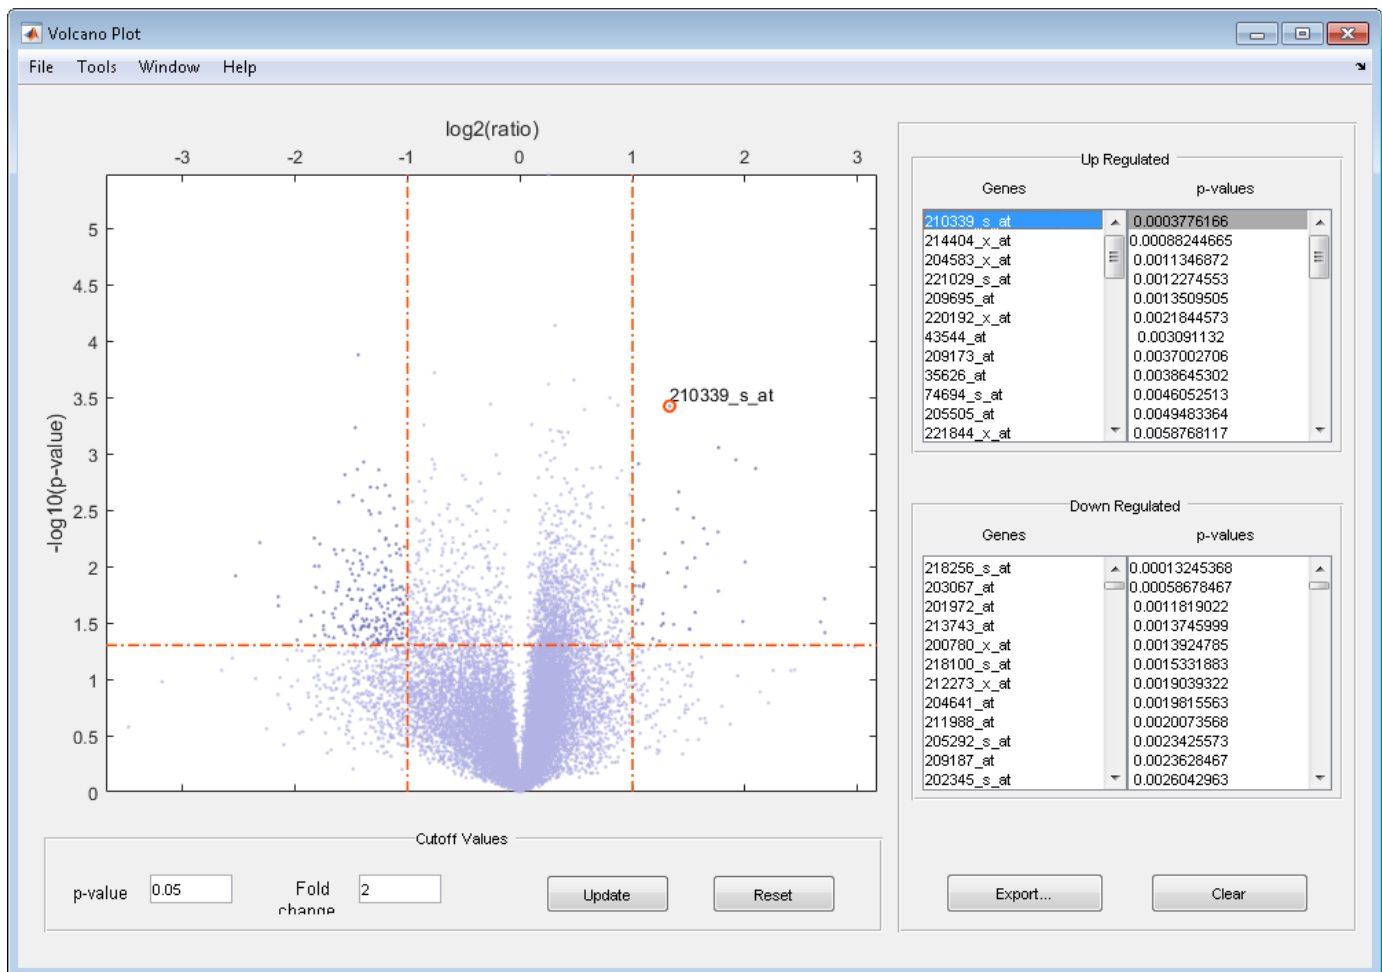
Volcano Plot

File Tools Window Help

log2(ratio)

-3 -2 -1 0 1 2 3

5
4.5
4
3.5
3
2.5
2
1.5
1
0.5
0

-log10(p-value)

210339_s_at

Up Regulated

| Genes | p-values |
|---|---|
| 210339_s_at | 0.0003776166 |
| 214404_x_at | 0.00088244665 |
| 204583_x_at | 0.0011346872 |
| 221029_s_at | 0.0012274553 |
| 209695_at | 0.0013509505 |
| 220192_x_at | 0.0021844573 |
| 43544_at | 0.003091132 |
| 209173_at | 0.0037002706 |
| 35626_at | 0.0038645302 |
| 74694_s_at | 0.0046052513 |
| 205505_at | 0.0049483364 |
| 221844_x_at | 0.0058768117 |

Down Regulated

| Genes | p-values |
|---|---|
| 218256_s_at | 0.00013245368 |
| 203067_at | 0.00058678467 |
| 201972_at | 0.0011819022 |
| 213743_at | 0.0013745999 |
| 200780_x_at | 0.0013924785 |
| 218100_s_at | 0.0015331883 |
| 212273_x_at | 0.0019039322 |
| 204641_at | 0.0019815563 |
| 211988_at | 0.0020073568 |
| 205292_s_at | 0.0023425573 |
| 209187_at | 0.0023628467 |
| 202345_s_at | 0.0026042963 |

Cutoff Values

p-value 0.05

Fold change 2

Update

Reset

Export...

Clear